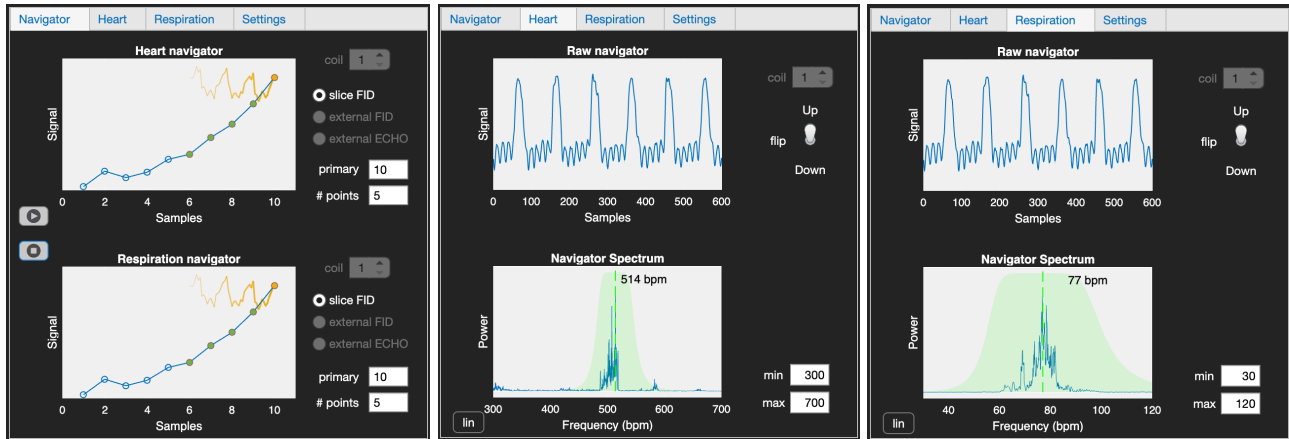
Navigator | Heart | Respiration | Settings

Heart navigator

Signal

0 2 4 6 8 10
Samples

coil 1

slice FID
external FID
external ECHO

primary 10
# points 5

Respiration navigator

Signal

0 2 4 6 8 10
Samples

coil 1

slice FID
external FID
external ECHO

primary 10
# points 5

Navigator | Heart | Respiration | Settings

Raw navigator

Signal

0 100 200 300 400 500 600
Samples

coil 1

Up
flip
Down

Navigator Spectrum

514 bpm

Power

300 400 500 600 700
Frequency (bpm)

lin

min 300
max 700

Navigator | Heart | Respiration | Settings

Raw navigator

Signal

0 100 200 300 400 500 600
Samples

coil 1

Up
flip
Down

Navigator Spectrum

77 bpm

Power

40 60 80 100 120
Frequency (bpm)

lin

min 30
max 120